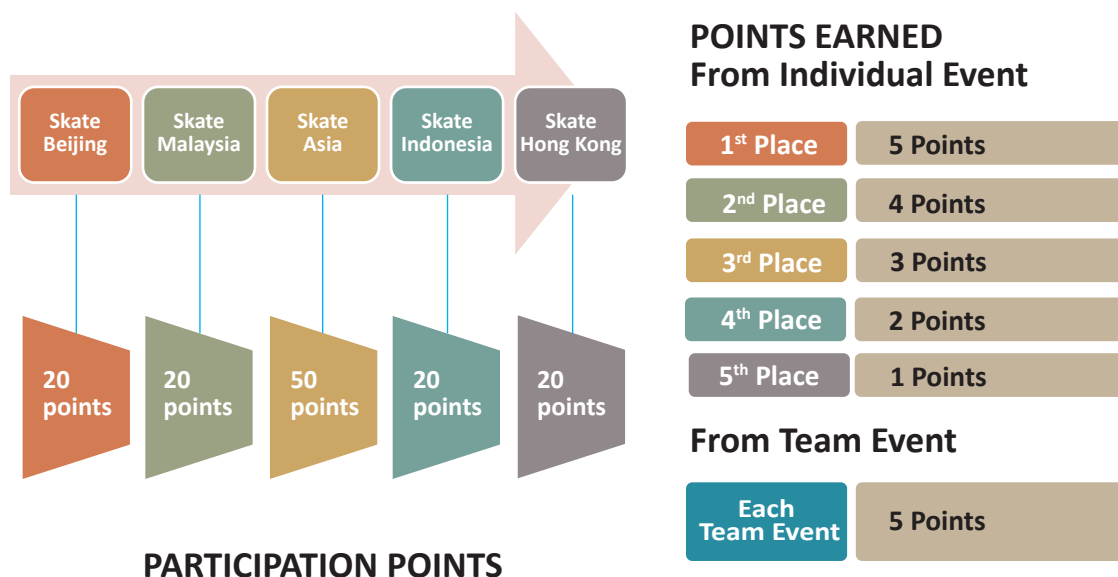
Skate Beijing

Skate Malaysia

Skate Asia

Skate Indonesia

Skate Hong Kong

20 points

20 points

50 points

20 points

20 points

PARTICIPATION POINTS

POINTS EARNED
From Individual Event

| | |
|---|---|
| 1$^{st}$ Place | 5 Points |
| 2$^{nd}$ Place | 4 Points |
| 3$^{rd}$ Place | 3 Points |
| 4$^{th}$ Place | 2 Points |
| 5$^{th}$ Place | 1 Points |

From Team Event

| | |
|---|---|
| Each Team Event | 5 Points |